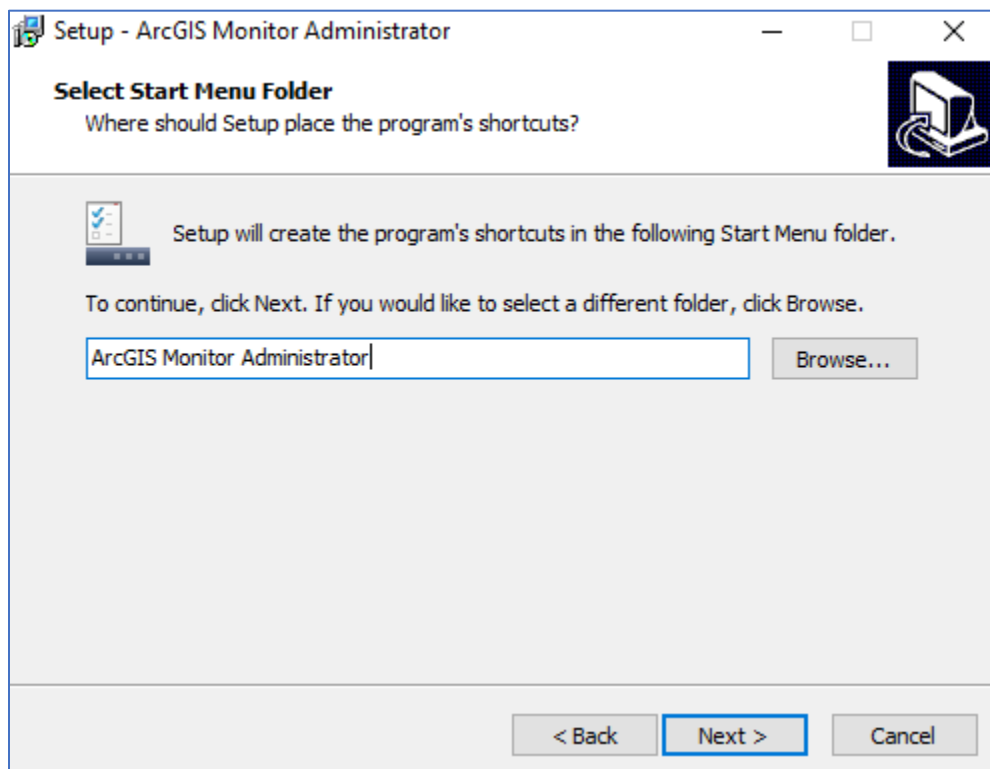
Setup - ArcGIS Monitor Administrator

Select Start Menu Folder
Where should Setup place the program's shortcuts?

Setup will create the program's shortcuts in the following Start Menu folder.

To continue, click Next. If you would like to select a different folder, click Browse.

ArcGIS Monitor Administrator

Browse...

< Back

Next >

Cancel